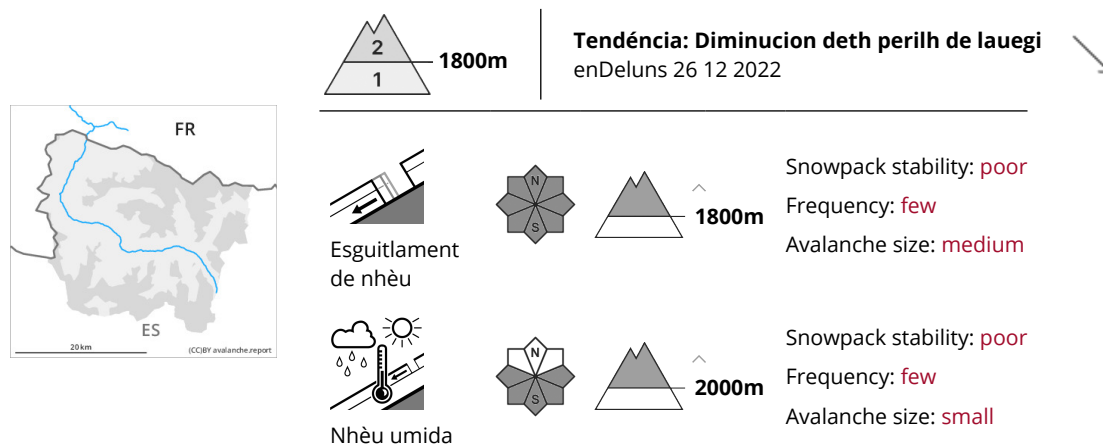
FR

ES

20 km

(CC)BY avalanche.report

2

1

1800m

Tendéncia: Diminucion deth perilh de lauegi

enDeluns 26 12 2022

Esguitlament de nhèu

N

S

1800m

Snowpack stability: poor

Frequency: few

Avalanche size: medium

Nhèu umida

N

S

2000m

Snowpack stability: poor

Frequency: few

Avalanche size: small